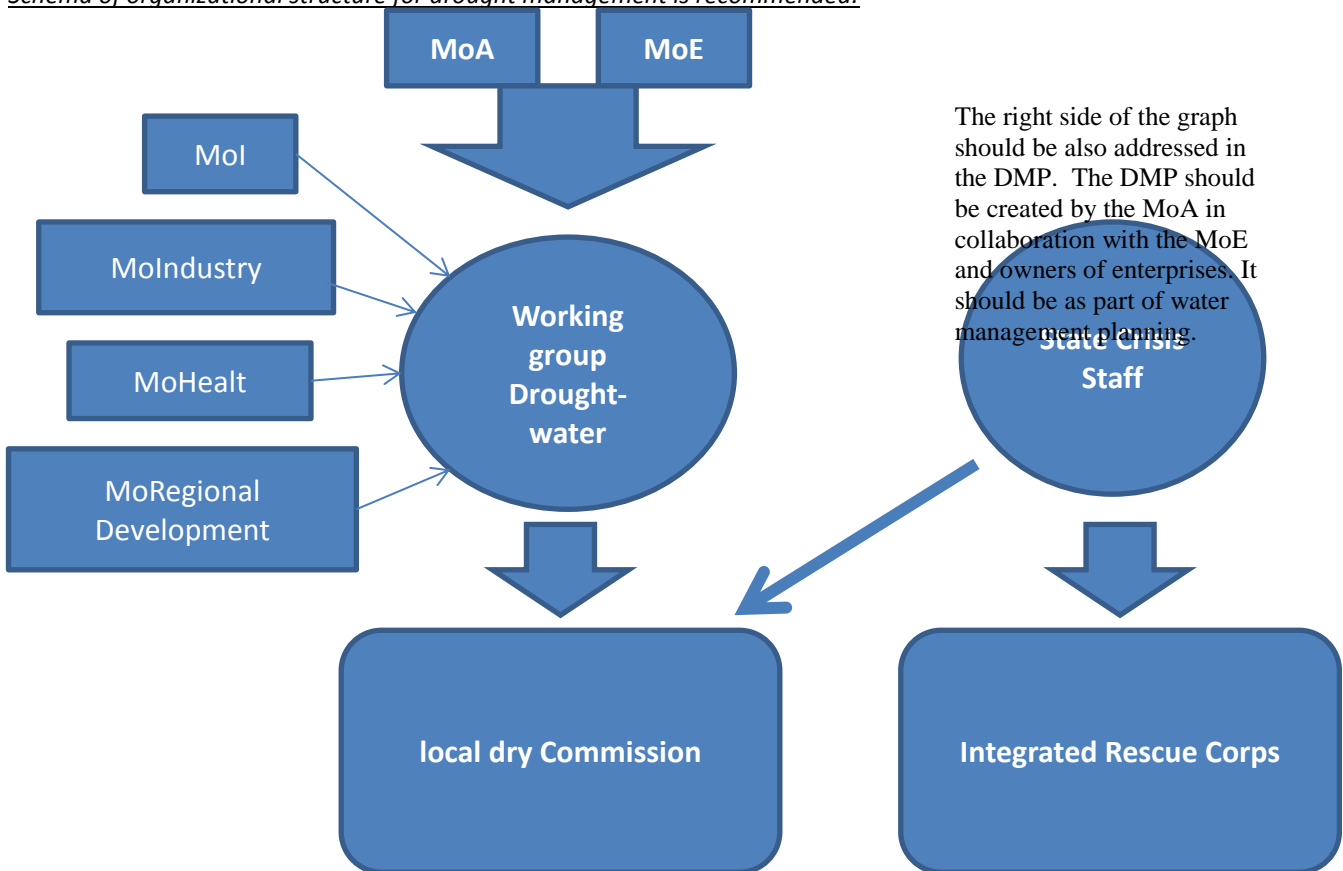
Schema of organizational structure for drought management is recommended.

MoA

MoE

MoI

MoIndustry

MoHealt

MoRegional Development

Working group Drought-water

The right side of the graph should be also addressed in the DMP. The DMP should be created by the MoA in collaboration with the MoE and owners of enterprises. It should be as part of water management planning.

State Crisis Staff

local dry Commission

Integrated Rescue Corps